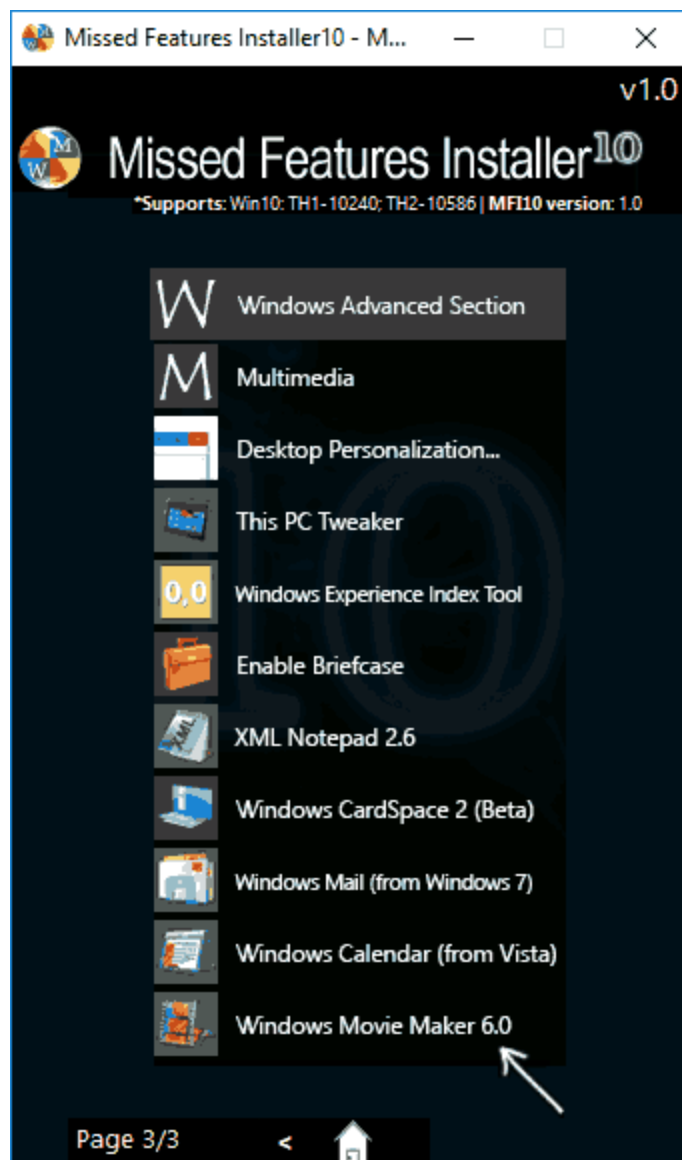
Missed Features Installer10 - M...

v1.0

Missed Features Installer$^{10}$

*Supports: Win10: TH1-10240; TH2-10586 | MFI10 version: 1.0

W Windows Advanced Section

M Multimedia

Desktop Personalization...

This PC Tweaker

0,0 Windows Experience Index Tool

Enable Briefcase

XML Notepad 2.6

Windows CardSpace 2 (Beta)

Windows Mail (from Windows 7)

Windows Calendar (from Vista)

Windows Movie Maker 6.0

Page 3/3 <